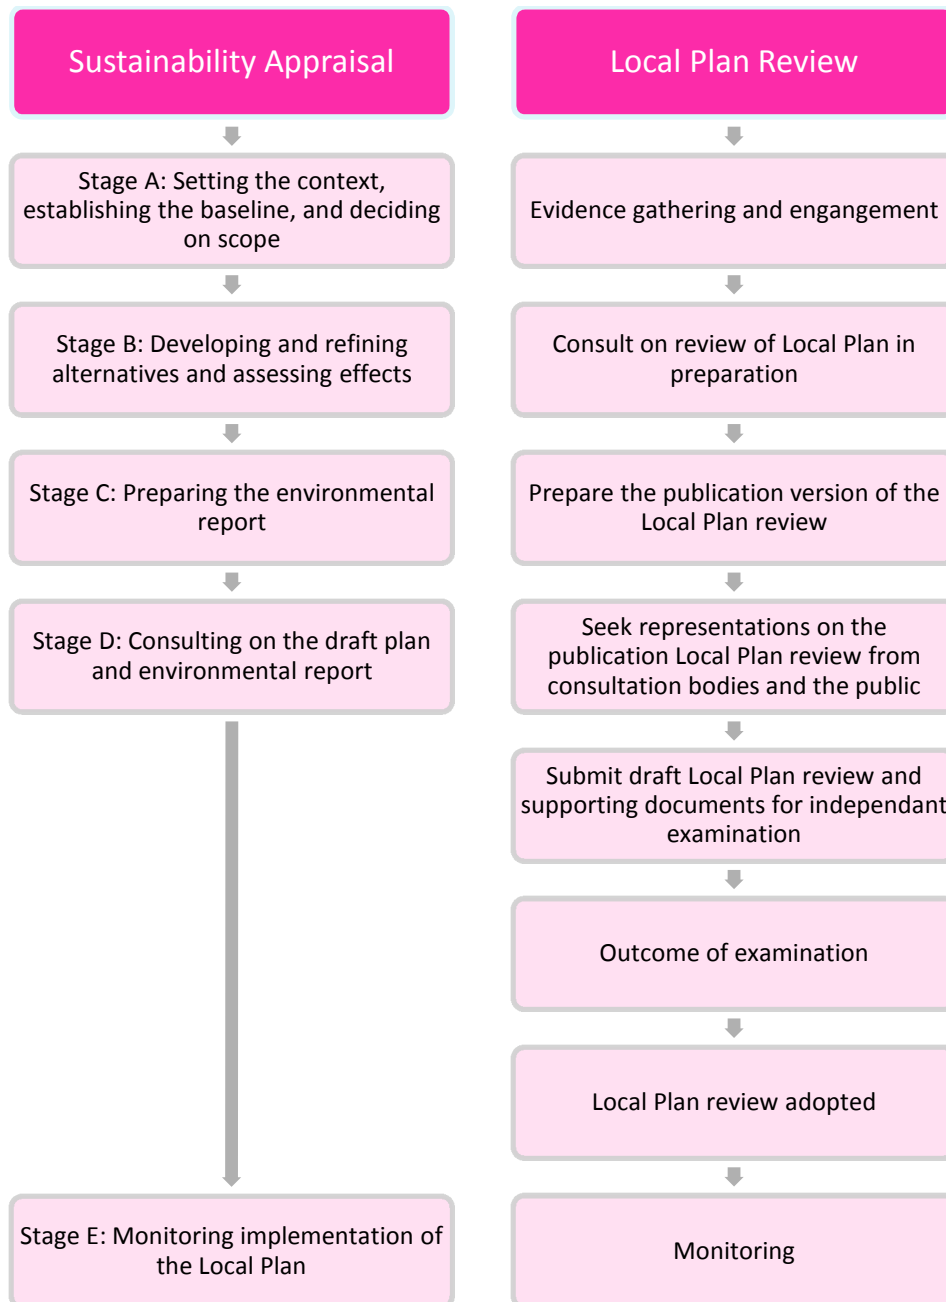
Sustainability Appraisal

Stage A: Setting the context, establishing the baseline, and deciding on scope

Stage B: Developing and refining alternatives and assessing effects

Stage C: Preparing the environmental report

Stage D: Consulting on the draft plan and environmental report

Stage E: Monitoring implementation of the Local Plan

Local Plan Review

Evidence gathering and engangement

Consult on review of Local Plan in preparation

Prepare the publication version of the Local Plan review

Seek representations on the publication Local Plan review from consultation bodies and the public

Submit draft Local Plan review and supporting documents for independant examination

Outcome of examination

Local Plan review adopted

Monitoring